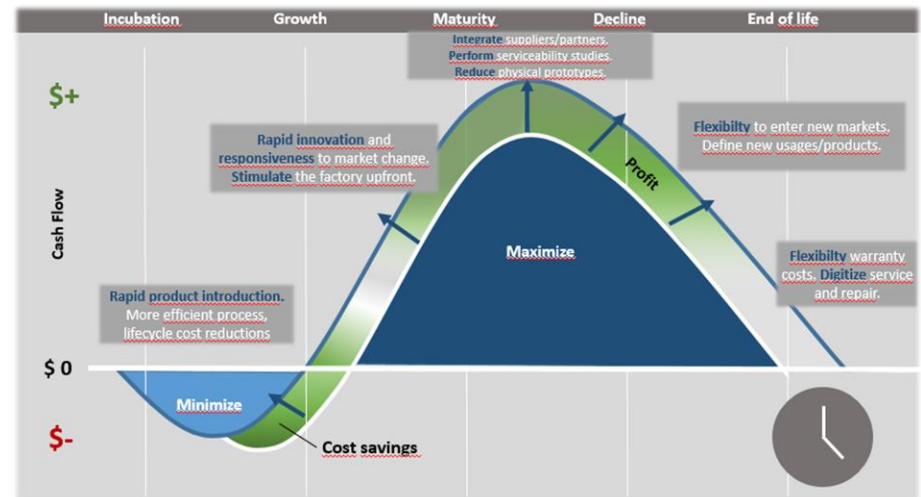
Incubation Growth Maturity Decline End of life

Integrate suppliers/partners. Perform serviceability studies. Reduce physical prototypes.

$+

Rapid innovation and responsiveness to market change. Stimulate the factory upfront.

Flexibilty to enter new markets. Define new usages/products.

Profit

Cash Flow

Maximize

Flexibilty warranty costs. Digitize service and repair.

Rapid product introduction. More efficient process, lifecycle cost reductions

$ 0

Minimize

$-

Cost savings